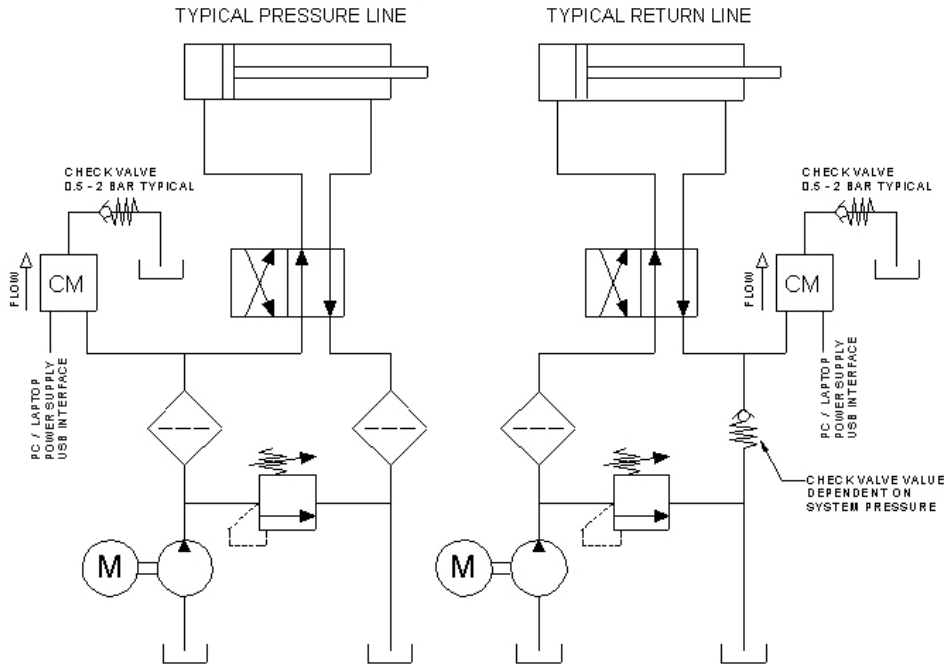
TYPICAL PRESSURE LINE

CHECK VALVE
0.5 - 2 BAR TYPICAL

FLOW

CM

PC / LAPTOP
POWER SUPPLY
USB INTERFACE

M

TYPICAL RETURN LINE

CHECK VALVE
0.5 - 2 BAR TYPICAL

FLOW

CM

PC / LAPTOP
POWER SUPPLY
USB INTERFACE

CHECK VALVE VALUE
DEPENDENT ON
SYSTEM PRESSURE

M